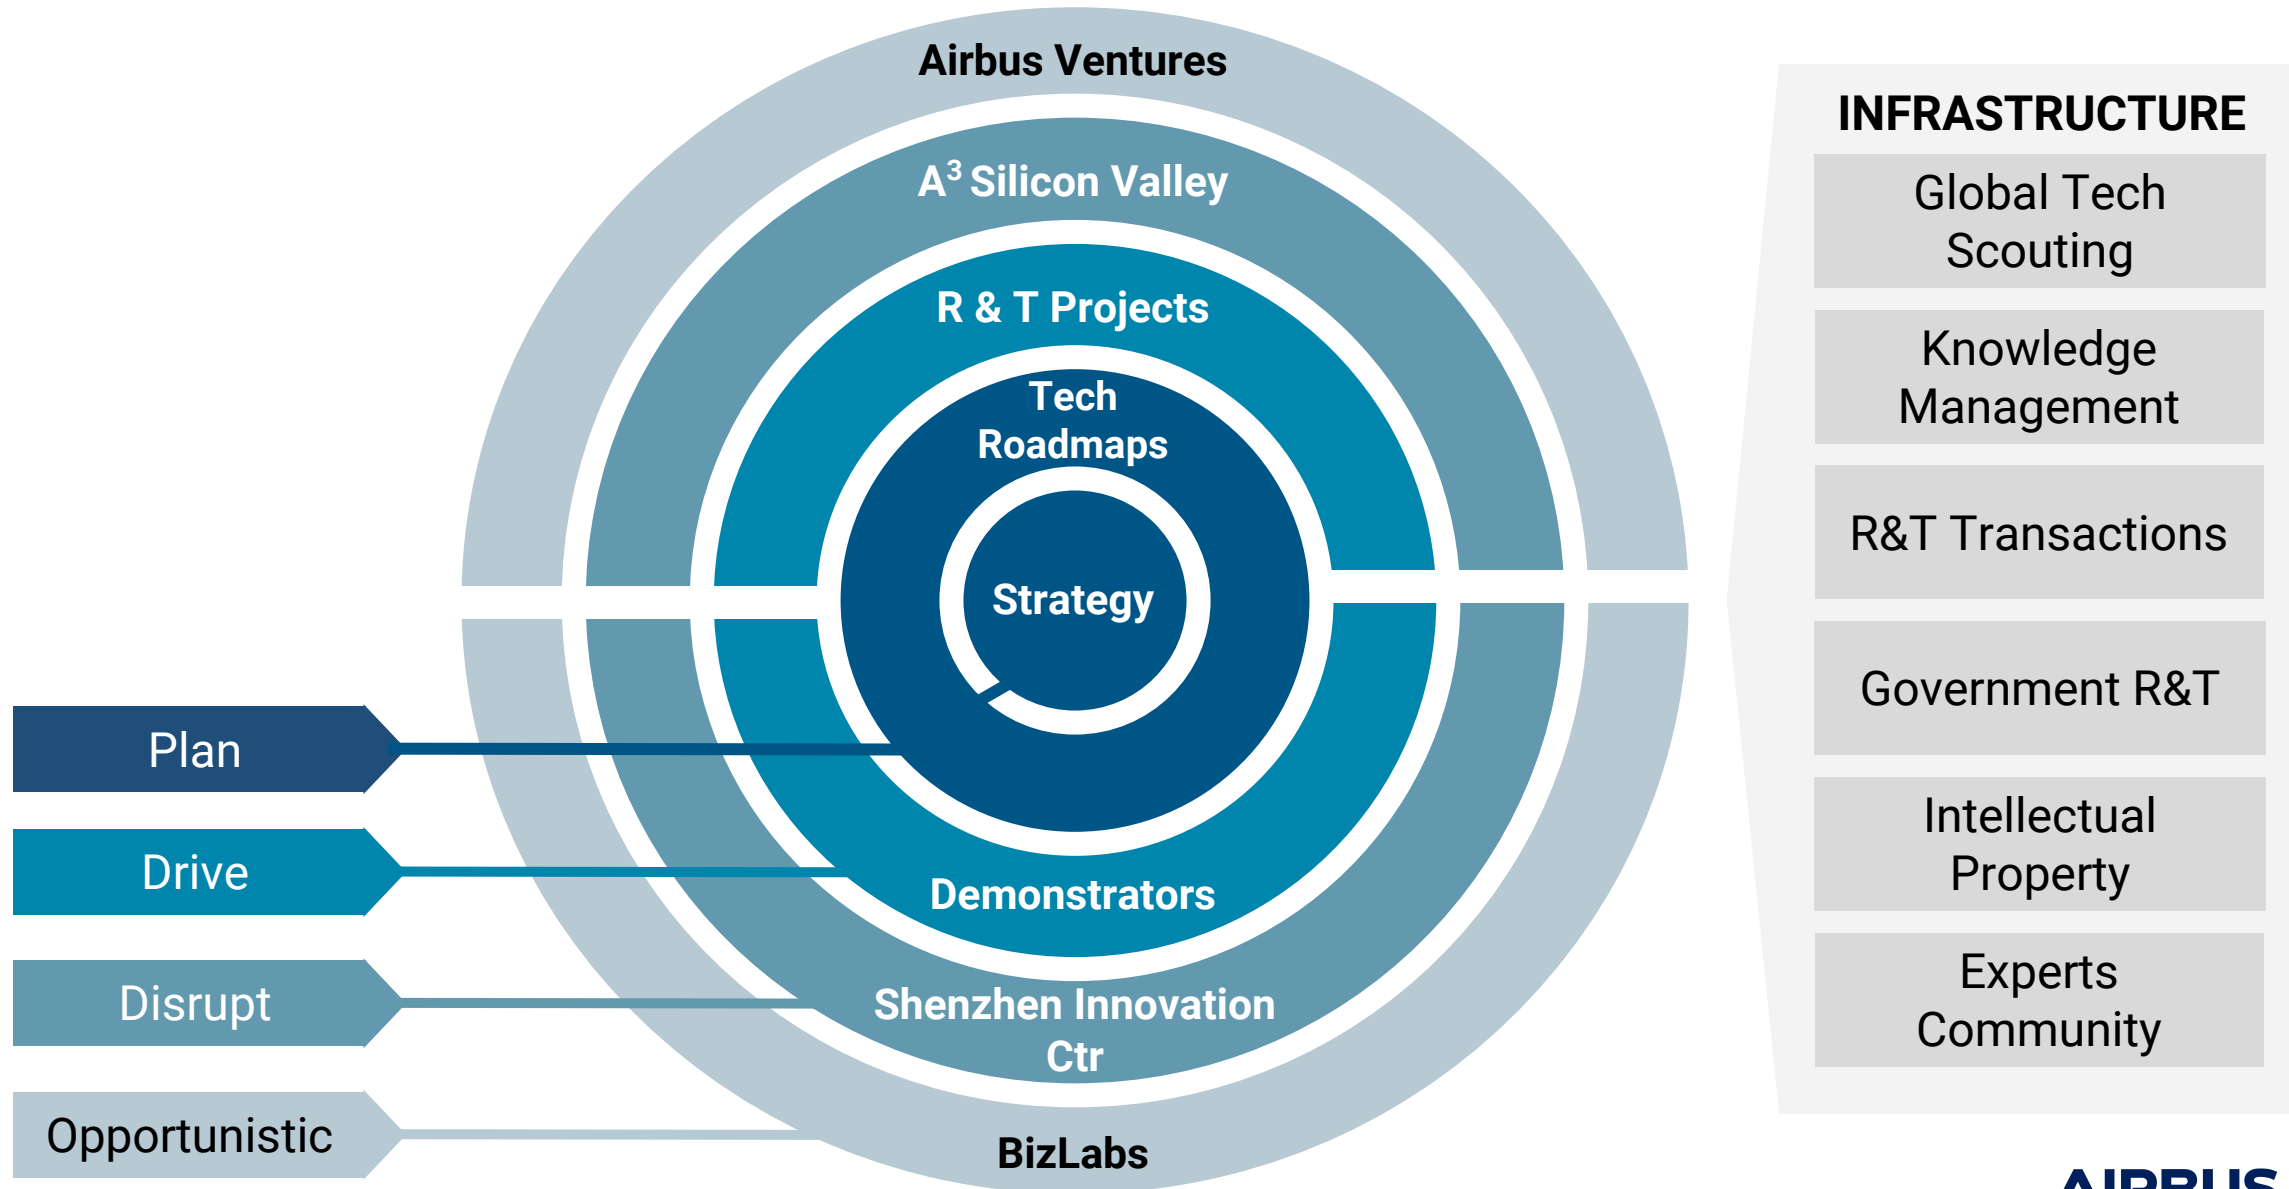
Airbus Ventures

$A^3$ Silicon Valley

R & T Projects

Tech Roadmaps

Strategy

Demonstrators

Shenzhen Innovation Ctr

BizLabs

Plan

Drive

Disrupt

Opportunistic

INFRASTRUCTURE

Global Tech Scouting

Knowledge Management

R&T Transactions

Government R&T

Intellectual Property

Experts Community

AIRBUS